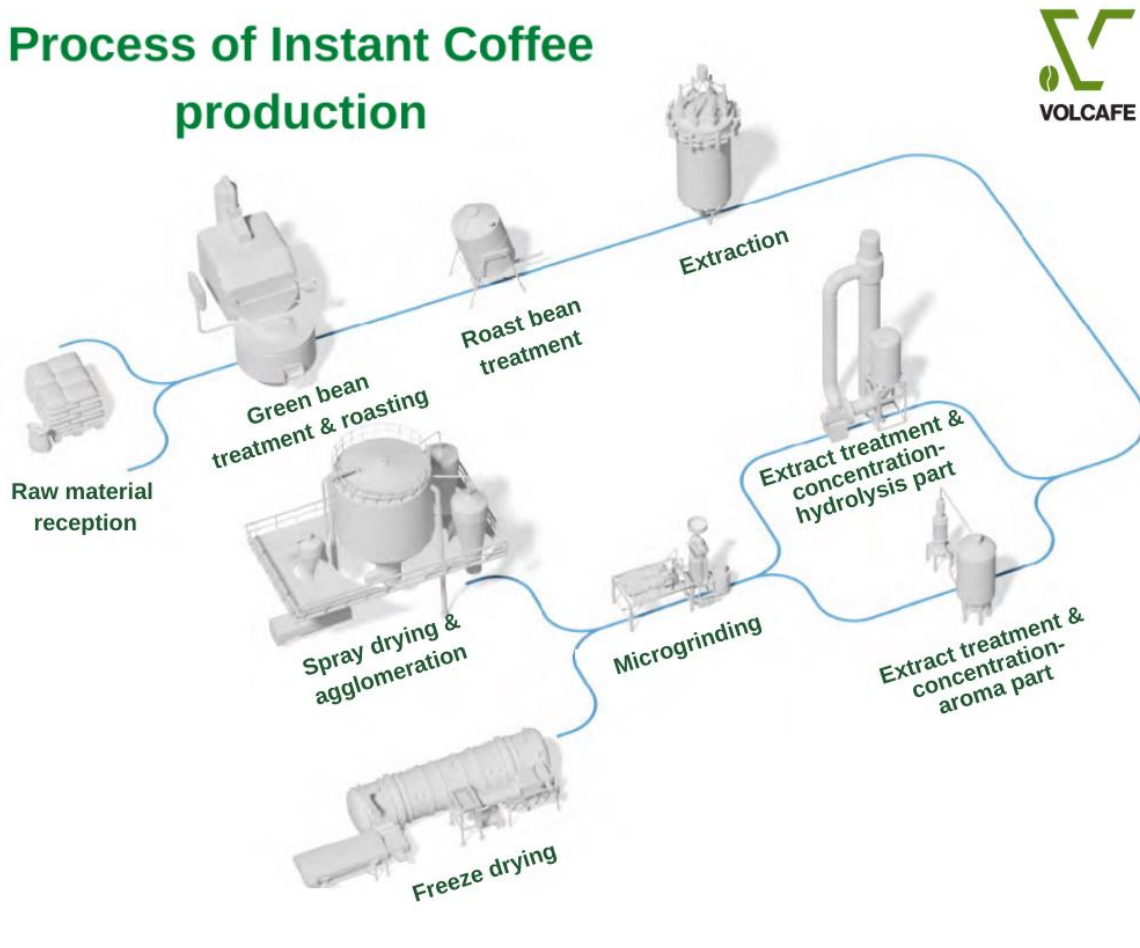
Process of Instant Coffee production

VOLCAFE

Raw material reception

Green bean treatment & roasting

Roast bean treatment

Extraction

Extract treatment & concentration-hydrolysis part

Extract treatment & concentration-aroma part

Microgrinding

Spray drying & agglomeration

Freeze drying